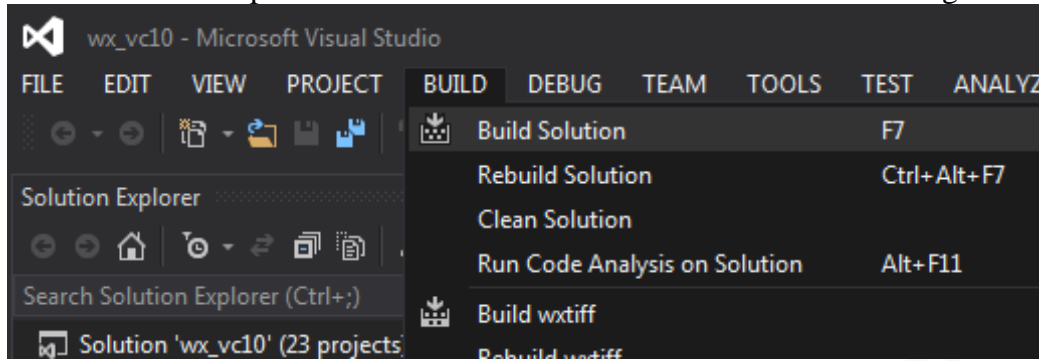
wx_vc10 - Microsoft Visual Studio

FILE EDIT VIEW PROJECT BUILD DEBUG TEAM TOOLS TEST ANALYZ

Solution Explorer

Search Solution Explorer (Ctrl+;)

Solution 'wx_vc10' (23 projects)

Build Solution F7

Rebuild Solution Ctrl+Alt+F7

Clean Solution

Run Code Analysis on Solution Alt+F11

Build wxtiff

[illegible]